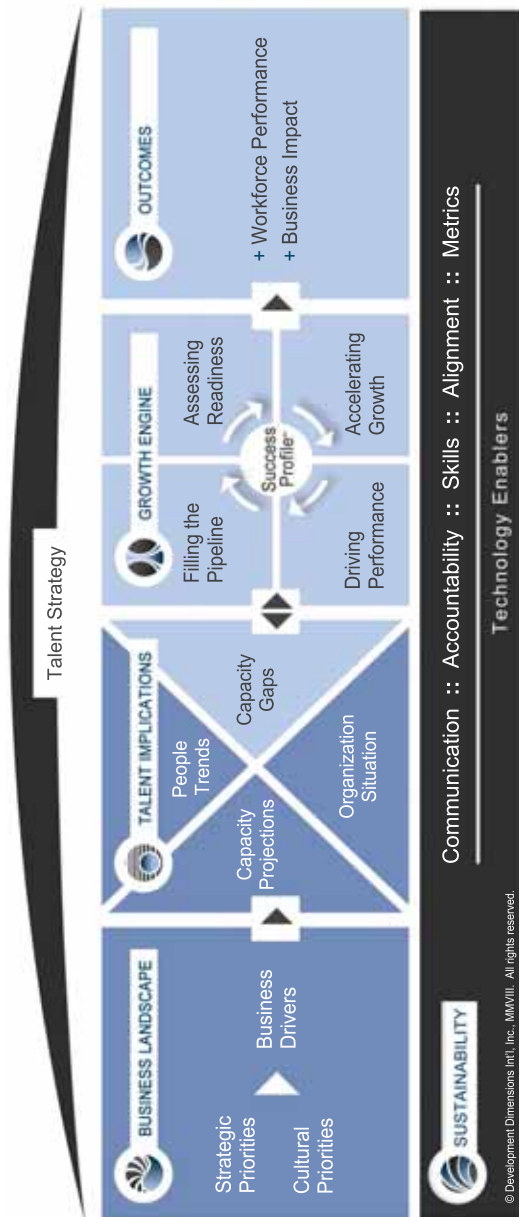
Talent Strategy

BUSINESS LANDSCAPE

Strategic Priorities

Cultural Priorities

Business Drivers

TALENT IMPLICATIONS

Capacity Projections

People Trends

Capacity Gaps

Organization Situation

GROWTH ENGINE

Filling the Pipeline

Assessing Readiness

Success Profile

Driving Performance

Accelerating Growth

OUTCOMES

+ Workforce Performance

+ Business Impact

SUSTAINABILITY

Communication :: Accountability :: Skills :: Alignment :: Metrics

Technology Enablers

© Development Dimensions Int'l, Inc., MMVIII. All rights reserved.